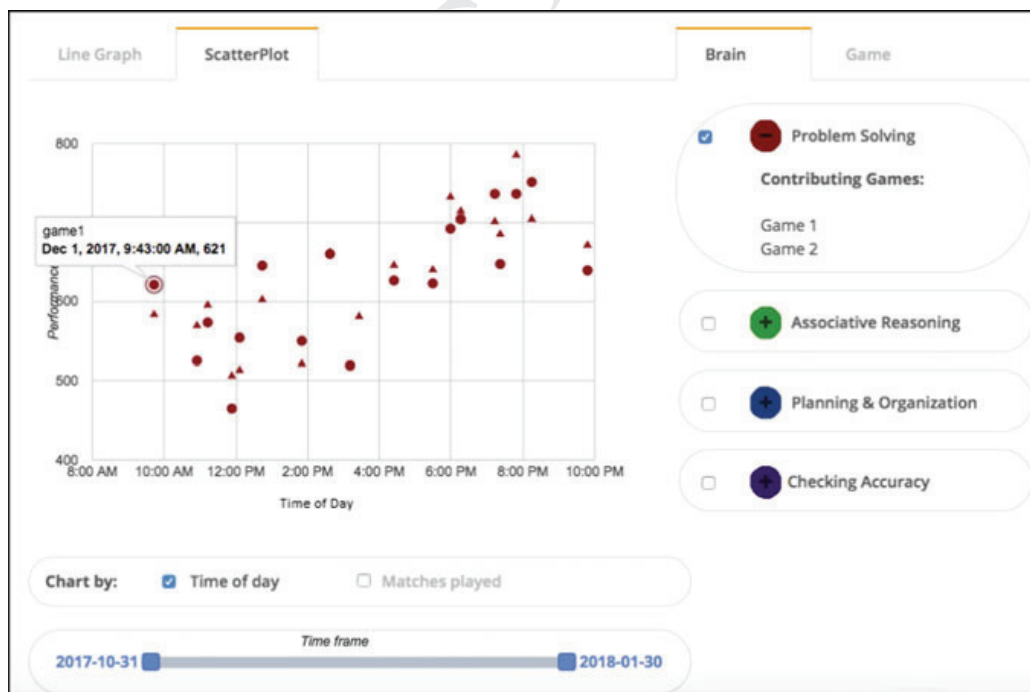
Line Graph
ScatterPlot
Brain
Game

800
game1
Dec 1, 2017, 9:43:00 AM, 621
Performance
600
500
400
8:00 AM
10:00 AM
12:00 PM
2:00 PM
4:00 PM
6:00 PM
8:00 PM
10:00 PM
Time of Day

Problem Solving
Contributing Games:
Game 1
Game 2

Associative Reasoning

Planning & Organization

Checking Accuracy

Chart by:
Time of day
Matches played

Time frame
2017-10-31
2018-01-30